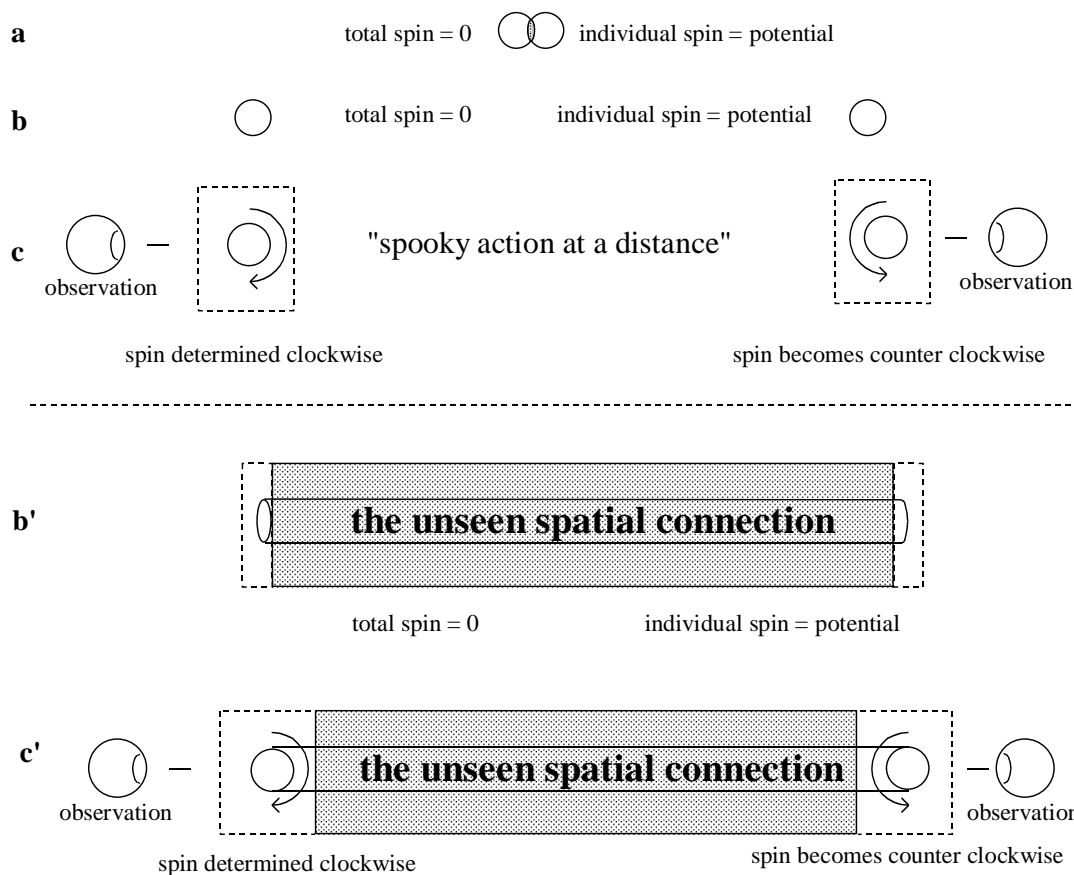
a total spin = 0 individual spin = potential

b total spin = 0 individual spin = potential

c "spooky action at a distance"

observation observation

spin determined clockwise spin becomes counter clockwise

b' the unseen spatial connection

total spin = 0 individual spin = potential

c' the unseen spatial connection

observation observation

spin determined clockwise spin becomes counter clockwise